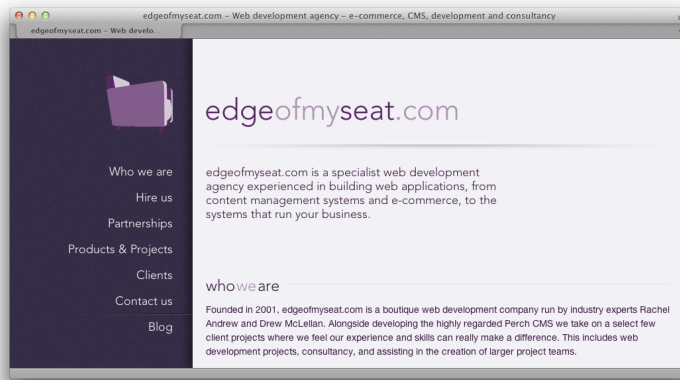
edgeofmyseat.com – Web development agency – e-commerce, CMS, development and consultancy

edgeofmyseat.com – Web develo...

edgeofmyseat.com

Who we are
Hire us
Partnerships
Products & Projects
Clients
Contact us
Blog

edgeofmyseat.com is a specialist web development agency experienced in building web applications, from content management systems and e-commerce, to the systems that run your business.

whoweare

Founded in 2001, edgeofmyseat.com is a boutique web development company run by industry experts Rachel Andrew and Drew McLellan. Alongside developing the highly regarded Perch CMS we take on a select few client projects where we feel our experience and skills can really make a difference. This includes web development projects, consultancy, and assisting in the creation of larger project teams.